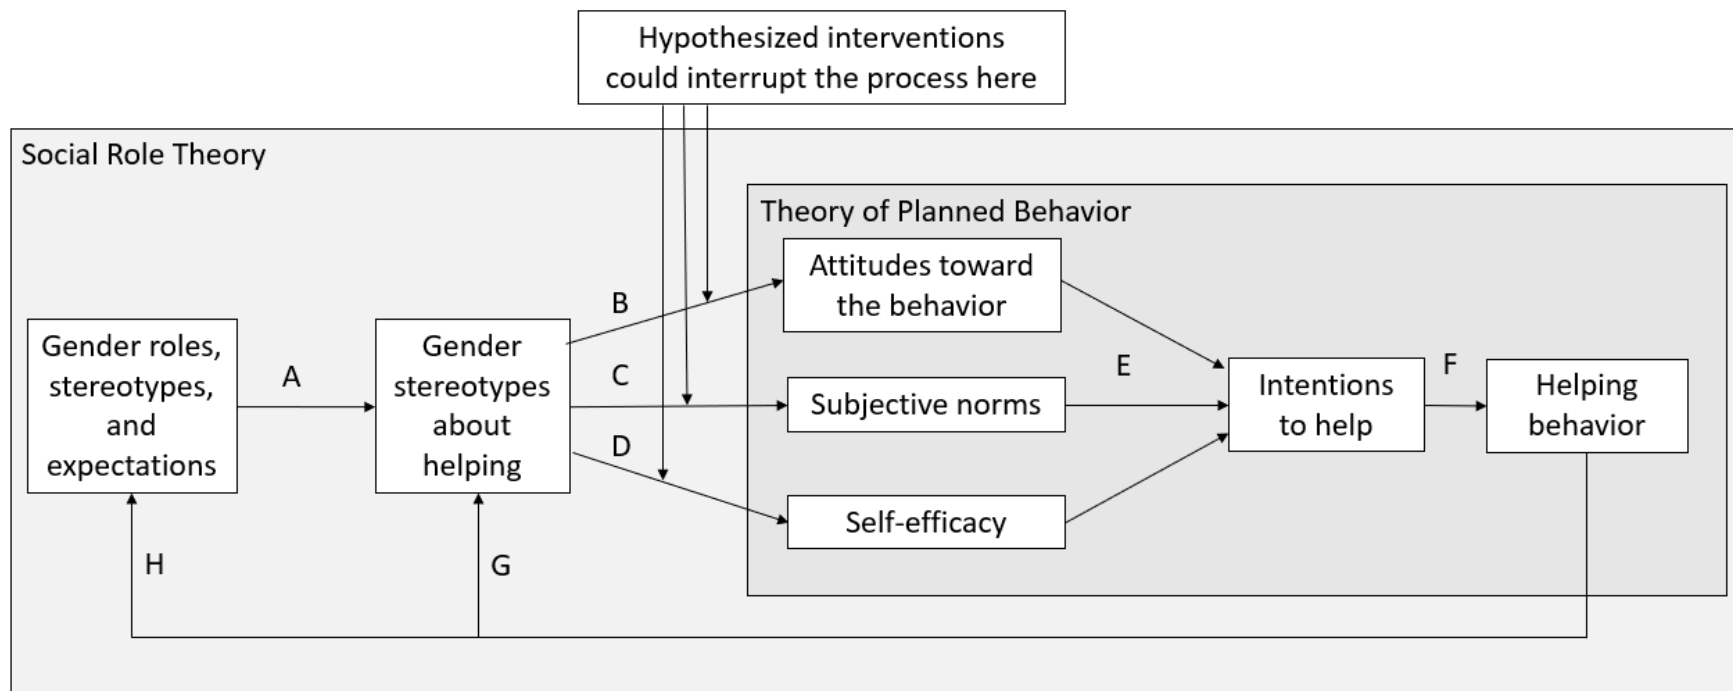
Hypothesized interventions could interrupt the process here

Social Role Theory

Theory of Planned Behavior

Gender roles, stereotypes, and expectations

A

Gender stereotypes about helping

B

C

D

Attitudes toward the behavior

Subjective norms

Self-efficacy

E

Intentions to help

F

Helping behavior

H

G